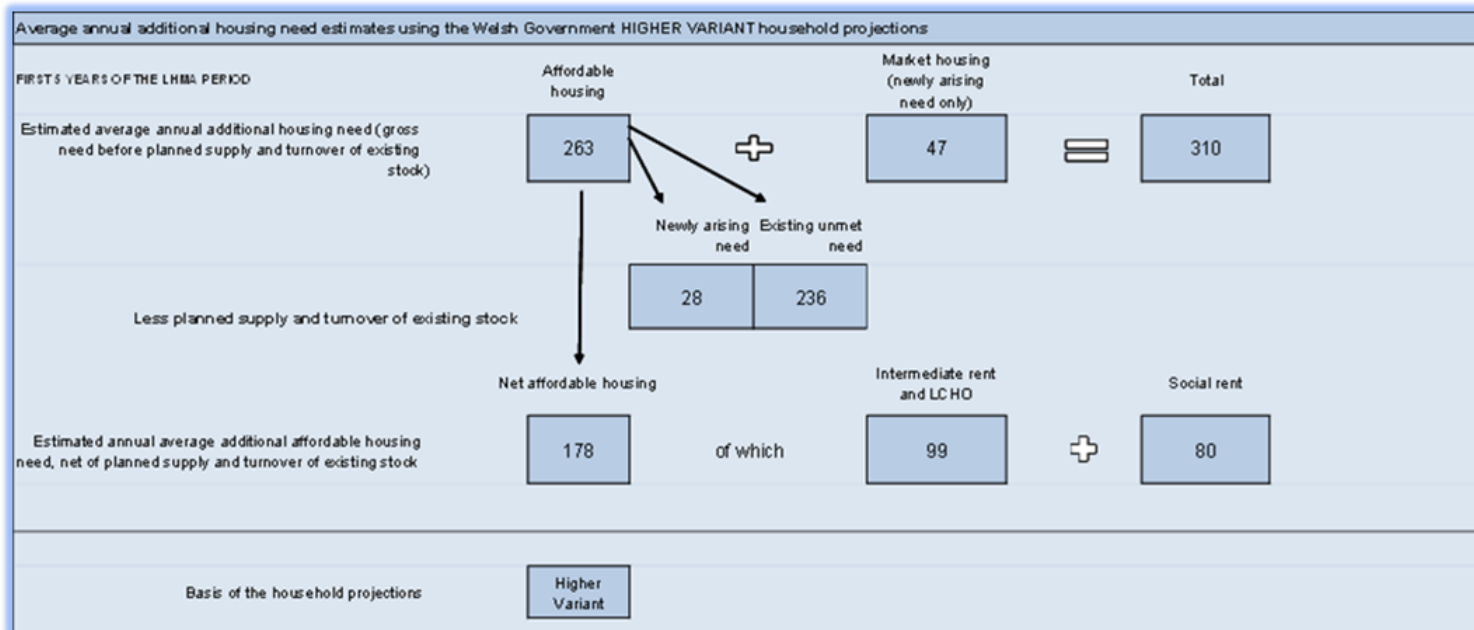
Average annual additional housing need estimates using the Welsh Government HIGHER VARIANT household projections

FIRST 5 YEARS OF THE LHMA PERIOD

Affordable housing

Market housing (newly arising need only)

Total

Estimated average annual additional housing need (gross need before planned supply and turnover of existing stock)

263

47

310

Newly arising need

Existing unmet need

28

236

Less planned supply and turnover of existing stock

Net affordable housing

Intermediate rent and LCHO

Social rent

Estimated annual average additional affordable housing need, net of planned supply and turnover of existing stock

178

of which

99

80

Basis of the household projections

Higher Variant